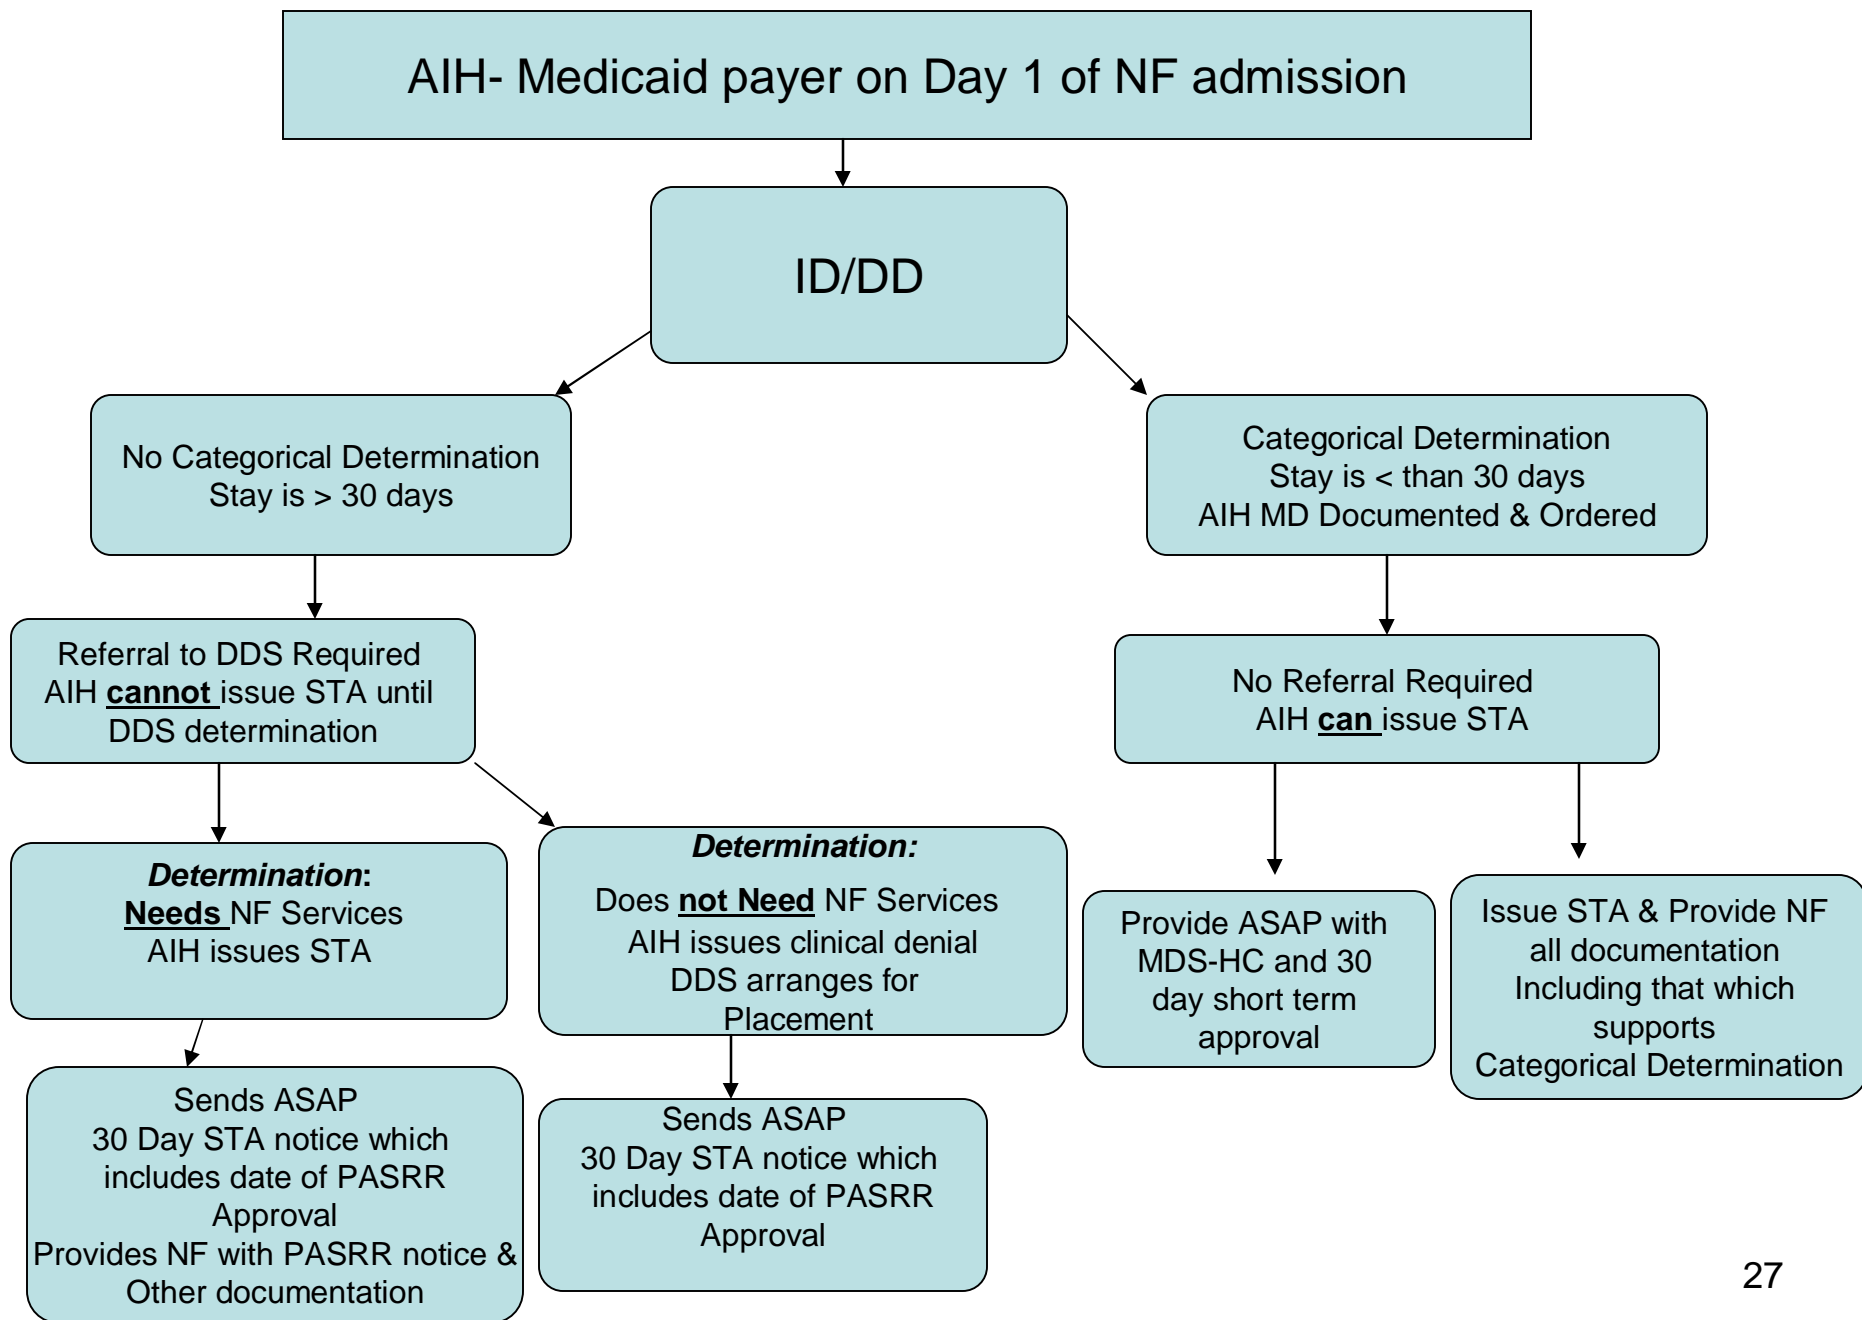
AIH- Medicaid payer on Day 1 of NF admission

ID/DD

No Categorical Determination
Stay is > 30 days

Categorical Determination
Stay is < than 30 days
AIH MD Documented & Ordered

Referral to DDS Required
AIH **cannot** issue STA until DDS determination

No Referral Required
AIH **can** issue STA

***Determination***:
**Needs** NF Services
AIH issues STA

***Determination:***
Does **not Need** NF Services
AIH issues clinical denial
DDS arranges for Placement

Provide ASAP with MDS-HC and 30 day short term approval

Issue STA & Provide NF all documentation Including that which supports Categorical Determination

Sends ASAP
30 Day STA notice which includes date of PASRR Approval
Provides NF with PASRR notice & Other documentation

Sends ASAP
30 Day STA notice which includes date of PASRR Approval

27